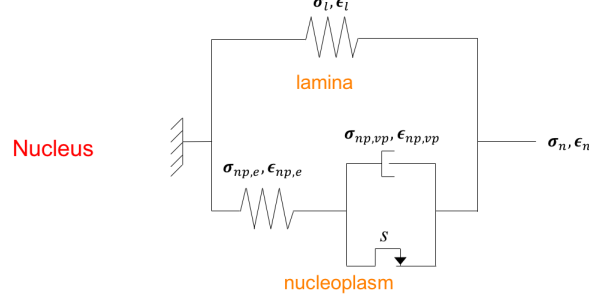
$\boldsymbol{\sigma}_l, \boldsymbol{\epsilon}_l$

lamina

Nucleus

$\boldsymbol{\sigma}_{np,vp}, \boldsymbol{\epsilon}_{np,vp}$

$\boldsymbol{\sigma}_n, \boldsymbol{\epsilon}_n$

$\boldsymbol{\sigma}_{np,e}, \boldsymbol{\epsilon}_{np,e}$

$s$

nucleoplasm